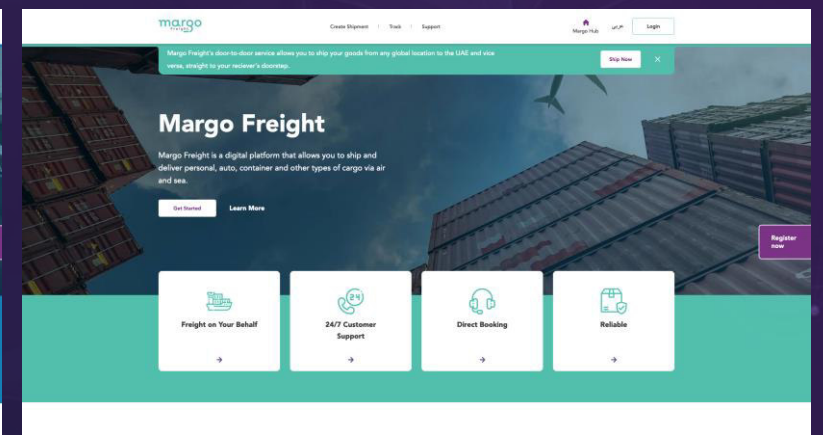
margo freight

Create Shipment | Track | Support

Margo Hub

عربي

Login

Margo Freight's door-to-door service allows you to ship your goods from any global location to the UAE and vice versa, straight to your reciever's doorstep.

Ship Now

Margo Freight

Margo Freight is a digital platform that allows you to ship and deliver personal, auto, container and other types of cargo via air and sea.

Get Started

Learn More

Register now

Freight on Your Behalf

→

24/7 Customer Support

→

Direct Booking

→

Reliable

→